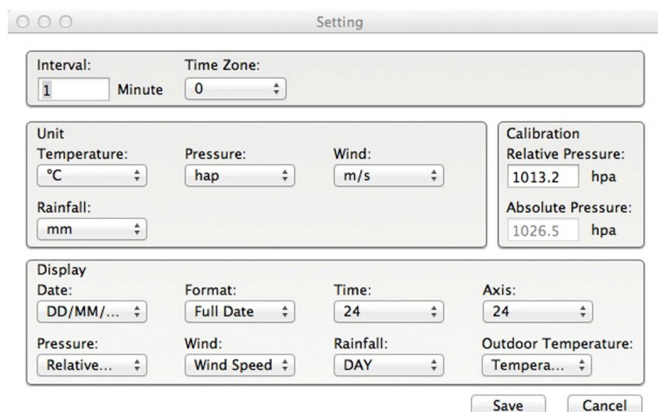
Setting

Interval:
1
Minute
Time Zone:
0

Unit
Temperature:
°C
Pressure:
hap
Wind:
m/s
Rainfall:
mm

Calibration
Relative Pressure:
1013.2
hpa
Absolute Pressure:
1026.5
hpa

Display
Date:
DD/MM/...
Format:
Full Date
Time:
24
Axis:
24
Pressure:
Relative...
Wind:
Wind Speed
Rainfall:
DAY
Outdoor Temperature:
Tempera...

Save
Cancel